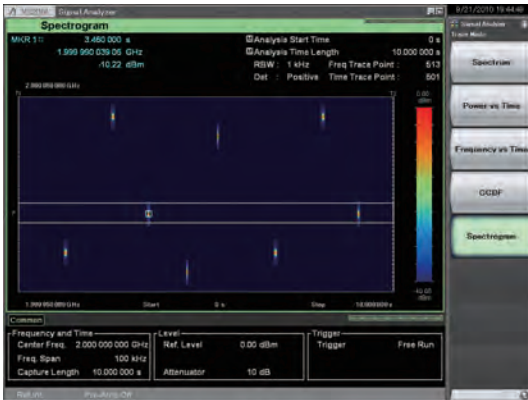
MS2690A Signal Analyzer

Spectrogram

MKR 1
3.460 000 s
1.999 990 039.06 GHz
-10.22 dBm

Analysis Start Time 0 s
Analysis Time Length 10.000 000 s
RBW : 1 kHz Freq Trace Point : 513
Det : Positive Time Trace Point : 501

2.000 050 000 GHz

T1

T2

0.00 dBm

1

1.999 950 000 GHz Start 0 s Stop 10.000 000 s

-60.00 dBm

Common

Frequency and Time
Center Freq. 2.000 000 000 GHz
Freq. Span 100 kHz
Capture Length 10.000 000 s

Level
Ref. Level 0.00 dBm
Attenuator 10 dB

Trigger
Trigger Free Run

Ref.Int Pre-Amp Off

9/21/2010 19:44:48

Signal Analyzer
Trace Mode

Spectrum

Power vs Time

Frequency vs Time

CCDF

Spectrogram